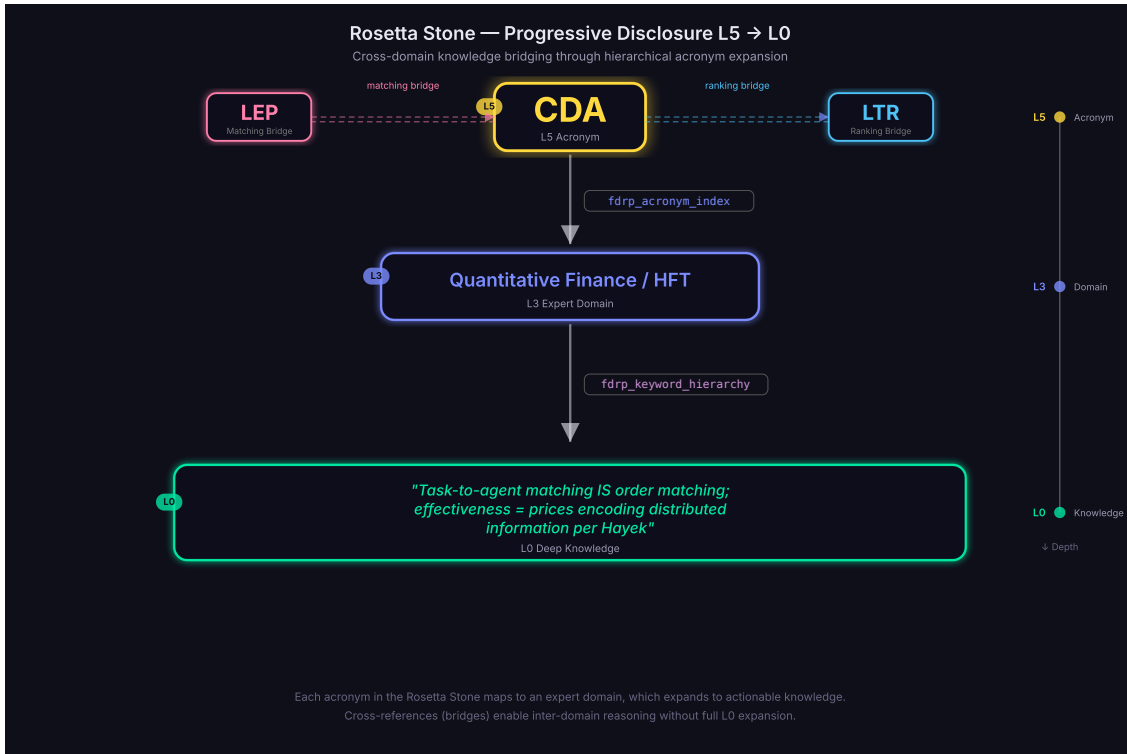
Rosetta Stone — Progressive Disclosure L5 → L0

Cross-domain knowledge bridging through hierarchical acronym expansion

matching bridge

ranking bridge

LEP
Matching Bridge

L5

CDA
L5 Acronym

LTR
Ranking Bridge

L5 Acronym

fdrp_acronym_index

L3

Quantitative Finance / HFT
L3 Expert Domain

L3 Domain

fdrp_keyword_hierarchy

L0

"Task-to-agent matching IS order matching; effectiveness = prices encoding distributed information per Hayek"
L0 Deep Knowledge

L0 Knowledge

↓ Depth

Each acronym in the Rosetta Stone maps to an expert domain, which expands to actionable knowledge.
Cross-references (bridges) enable inter-domain reasoning without full L0 expansion.